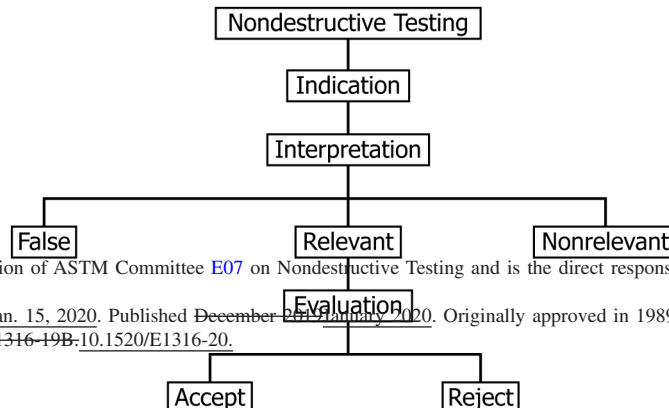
Nondestructive Testing

Indication

Interpretation

False

Relevant

Nonrelevant

ion of ASTM Committee E07 on Nondestructive Testing and is the direct respons

an. 15, 2020. Published ~~December 2019~~January 2020. Originally approved in 1989

~~1316-19B.~~10.1520/E1316-20.

Evaluation

Accept

Reject